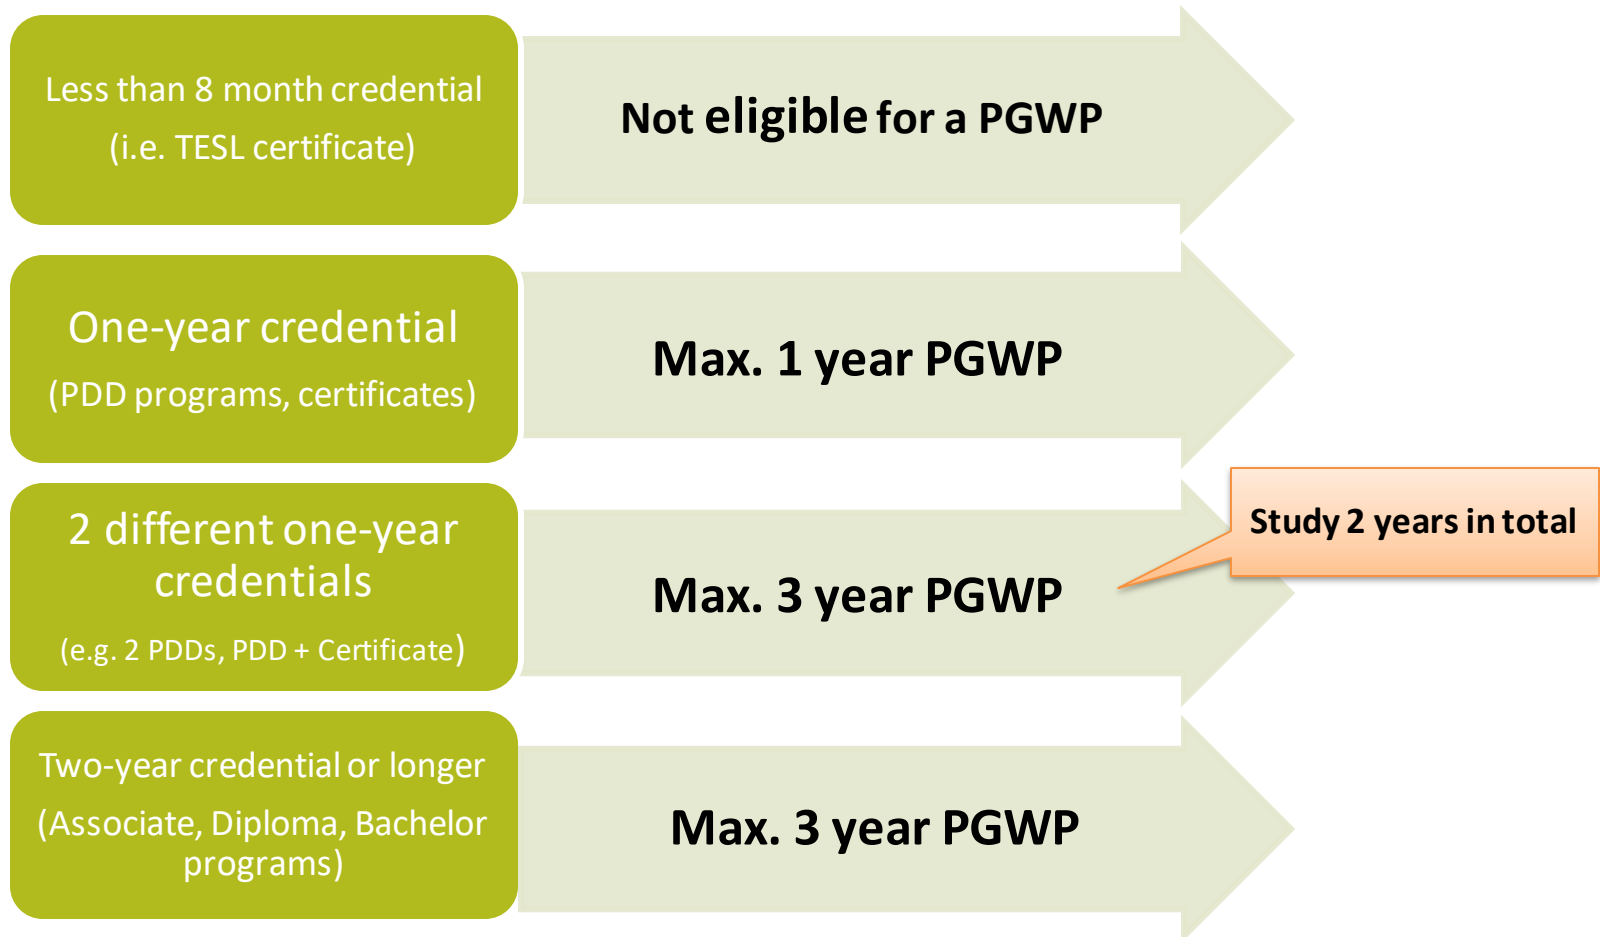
Less than 8 month credential
(i.e. TESL certificate)

Not eligible for a PGWP

One-year credential
(PDD programs, certificates)

Max. 1 year PGWP

2 different one-year credentials
(e.g. 2 PDDs, PDD + Certificate)

Max. 3 year PGWP

Study 2 years in total

Two-year credential or longer
(Associate, Diploma, Bachelor programs)

Max. 3 year PGWP